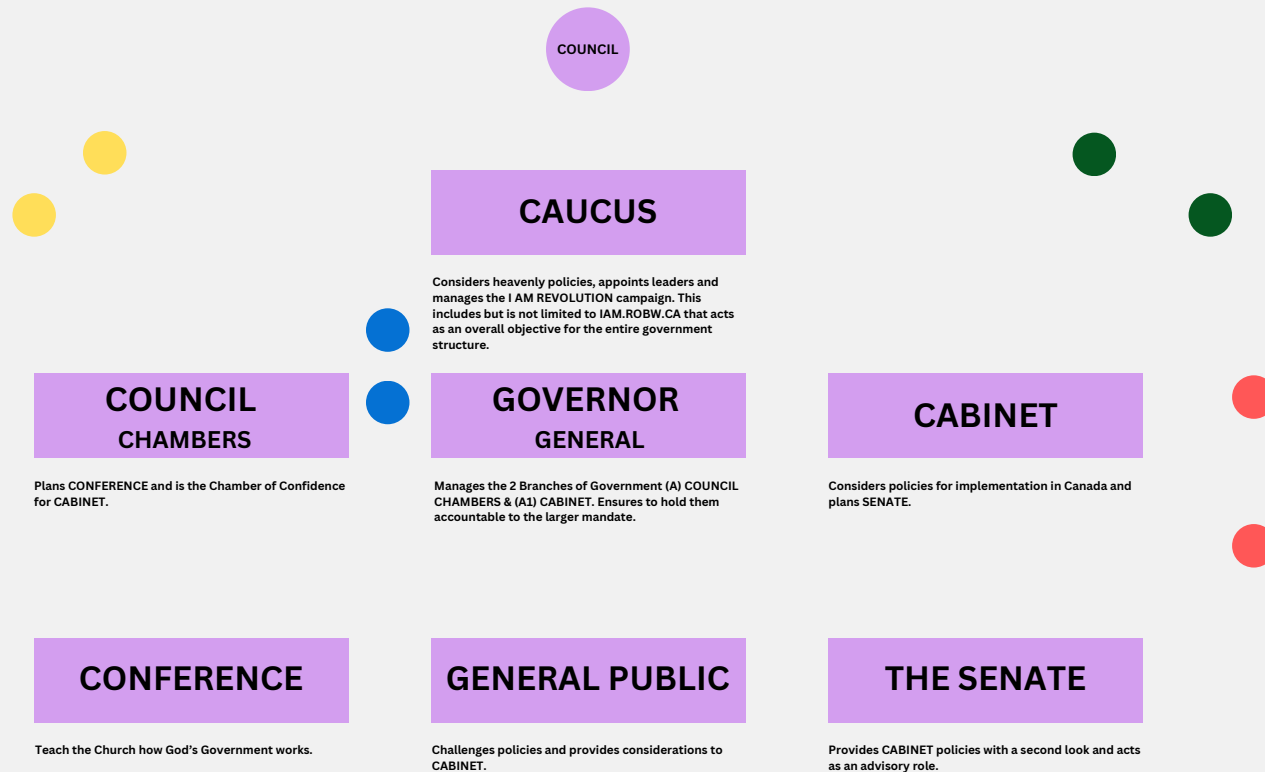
COUNCIL

CAUCUS

Considers heavenly policies, appoints leaders and manages the I AM REVOLUTION campaign. This includes but is not limited to IAM.ROBW.CA that acts as an overall objective for the entire government structure.

COUNCIL CHAMBERS

Plans CONFERENCE and is the Chamber of Confidence for CABINET.

GOVERNOR GENERAL

Manages the 2 Branches of Government (A) COUNCIL CHAMBERS & (A1) CABINET. Ensures to hold them accountable to the larger mandate.

CABINET

Considers policies for implementation in Canada and plans SENATE.

CONFERENCE

Teach the Church how God's Government works.

GENERAL PUBLIC

Challenges policies and provides considerations to CABINET.

THE SENATE

Provides CABINET policies with a second look and acts as an advisory role.